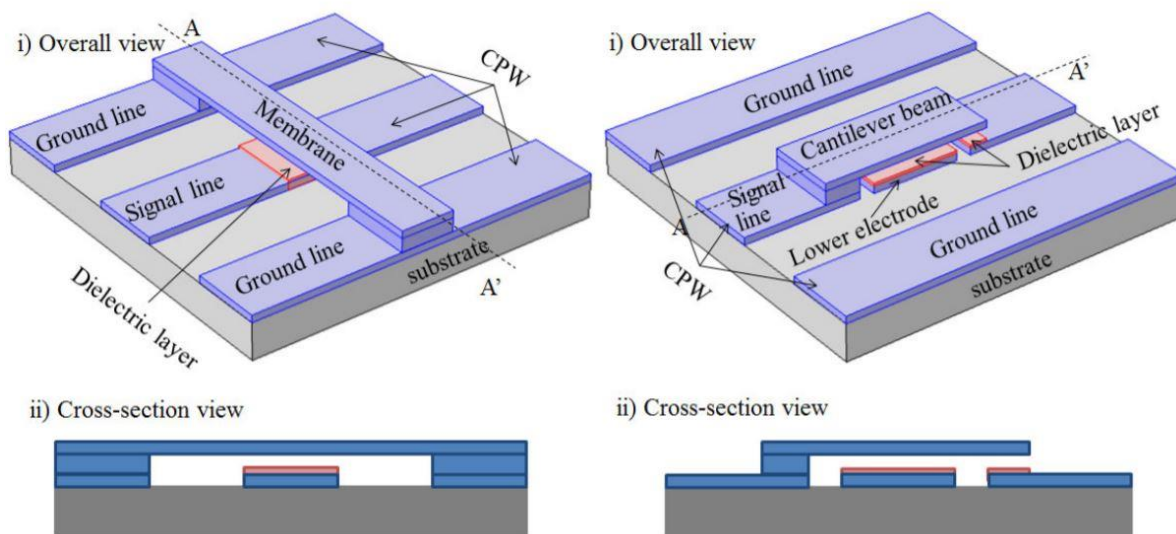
i) Overall view

A

CPW

Membrane

Ground line

Signal line

Ground line

substrate

A'

Dielectric layer

i) Overall view

Ground line

A'

Cantilever beam

Dielectric layer

Signal line

Lower electrode

A

Ground line

CPW

substrate

ii) Cross-section view

ii) Cross-section view